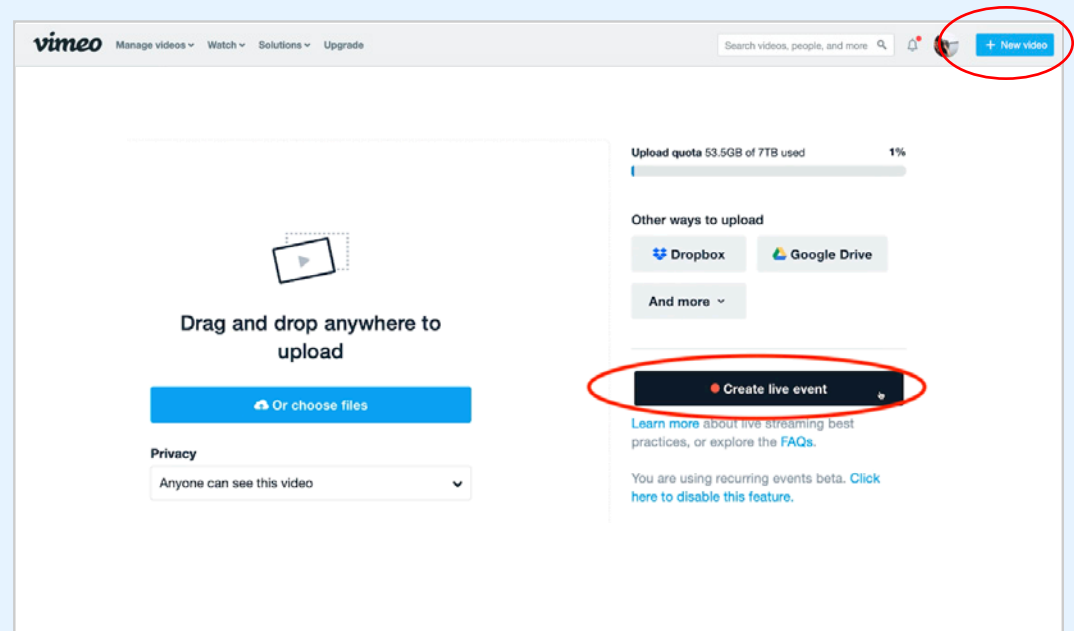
vimeo Manage videos Watch Solutions Upgrade

Search videos, people, and more

+ New video

Drag and drop anywhere to upload

Or choose files

Privacy

Anyone can see this video

Upload quota 53.5GB of 7TB used 1%

Other ways to upload

Dropbox

Google Drive

And more

Create live event

Learn more about live streaming best practices, or explore the FAQs.

You are using recurring events beta. Click here to disable this feature.